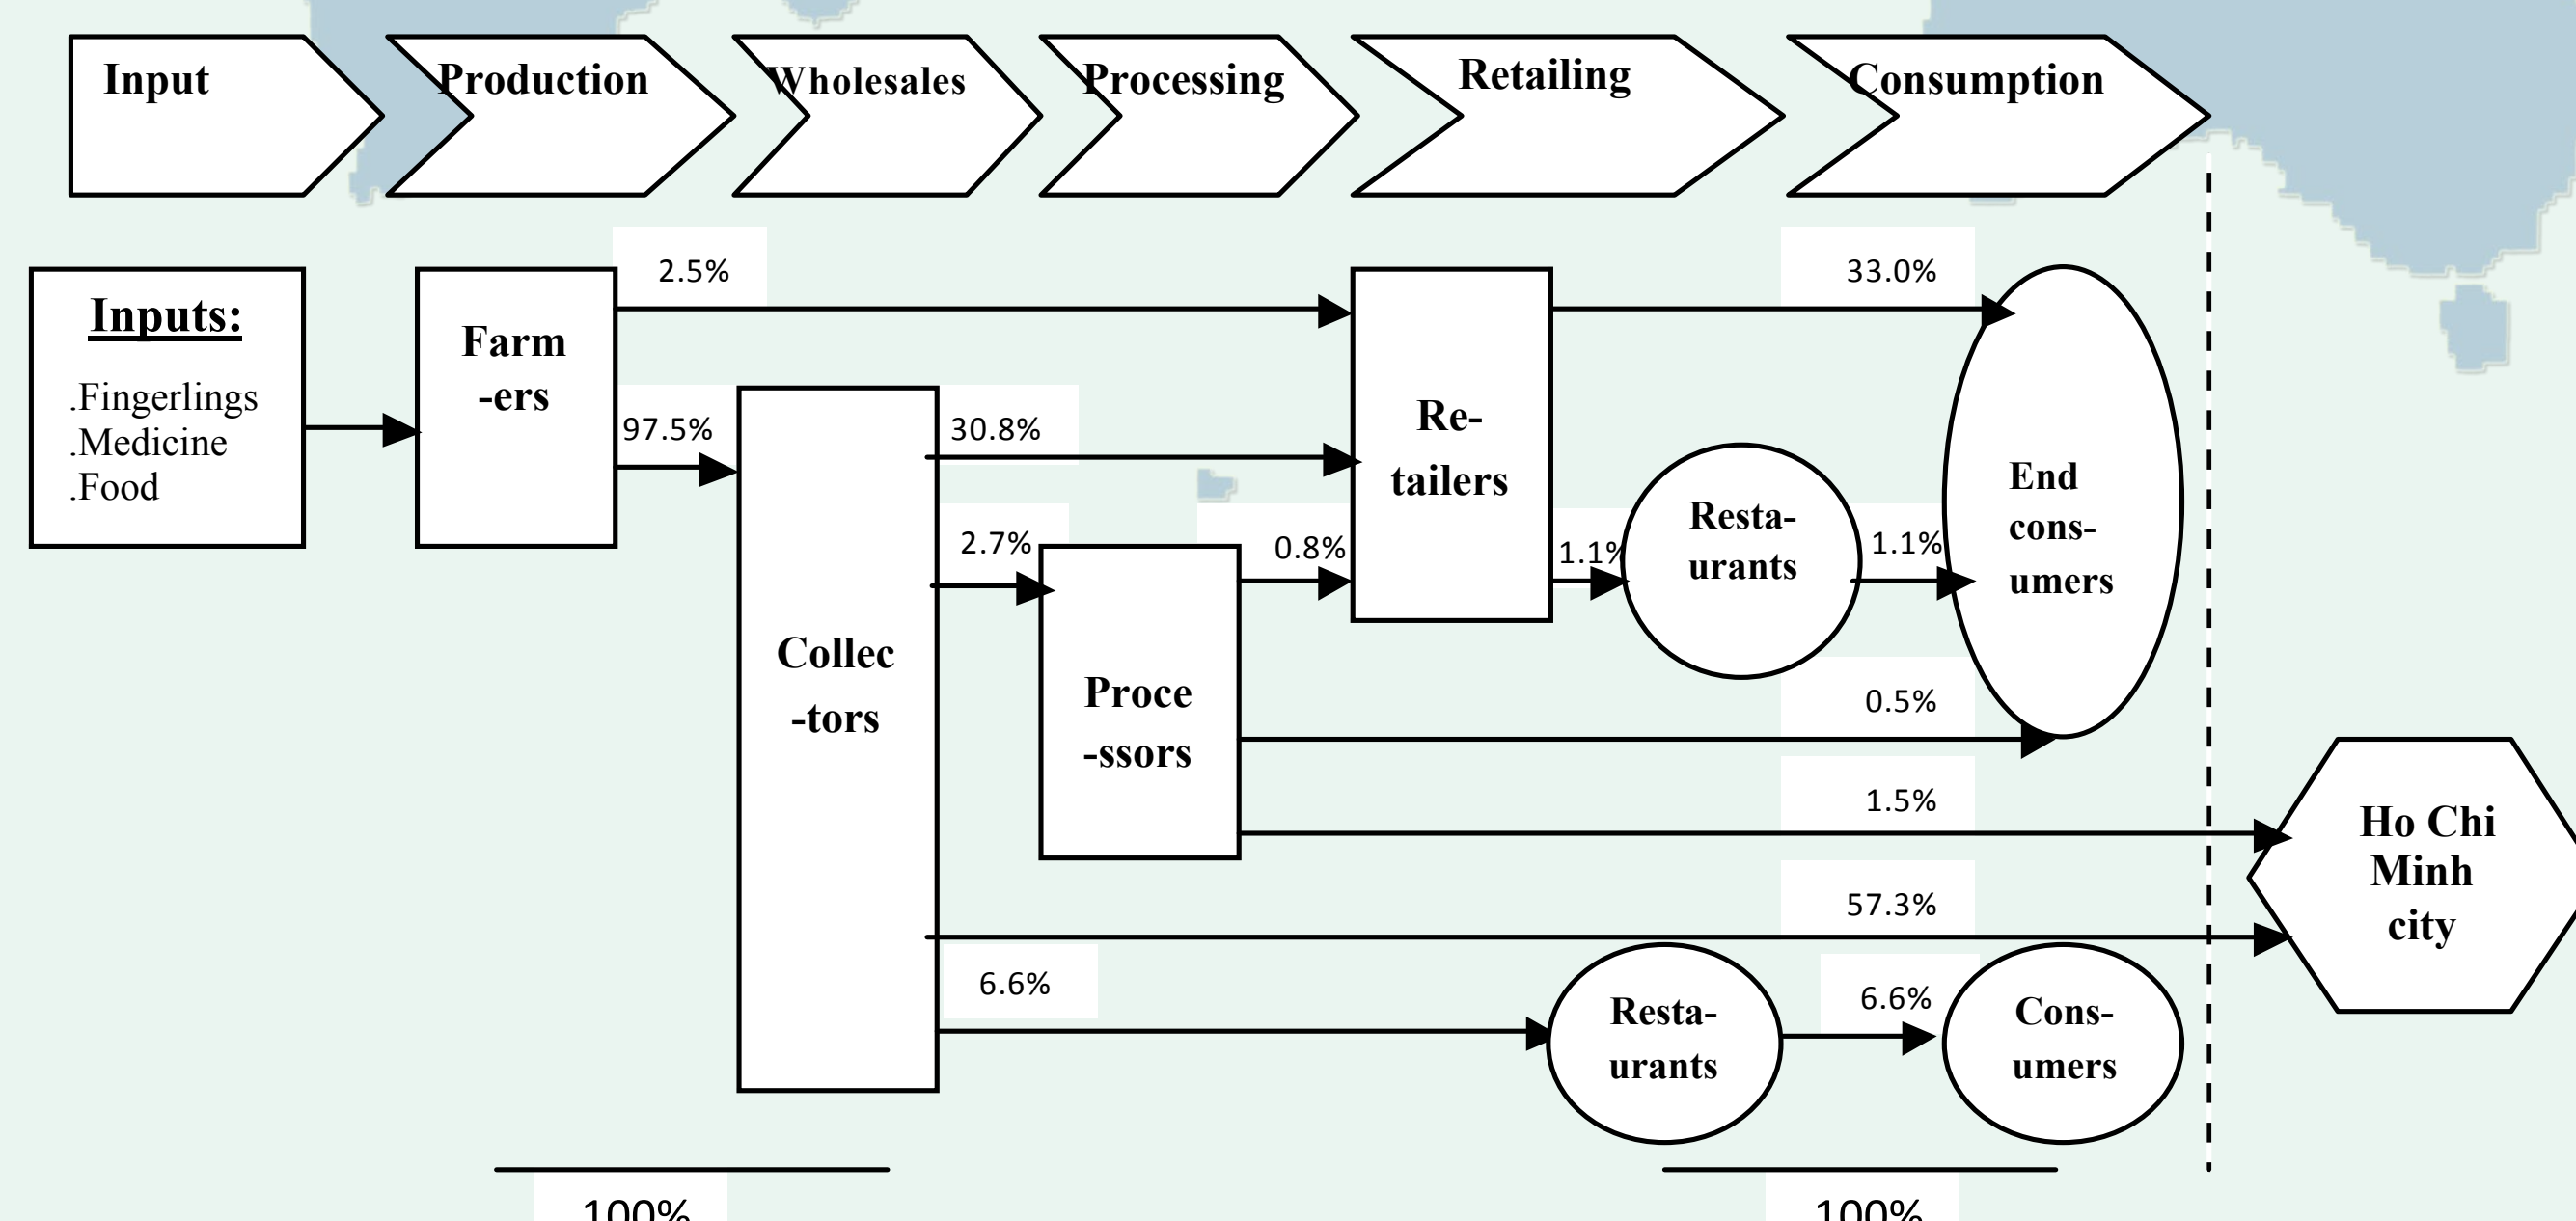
Input

Production

Wholesales

Processing

Retailing

Consumption

Inputs:

.Fingerlings
.Medicine
.Food

Farm-ers

2.5%

97.5%

Collec-tors

30.8%

2.7%

Proce-ssors

0.8%

Re-tailers

1.1%

Resta-urants

1.1%

33.0%

End cons-umers

0.5%

1.5%

Ho Chi Minh city

57.3%

6.6%

Resta-urants

6.6%

Cons-umers

100%

100%